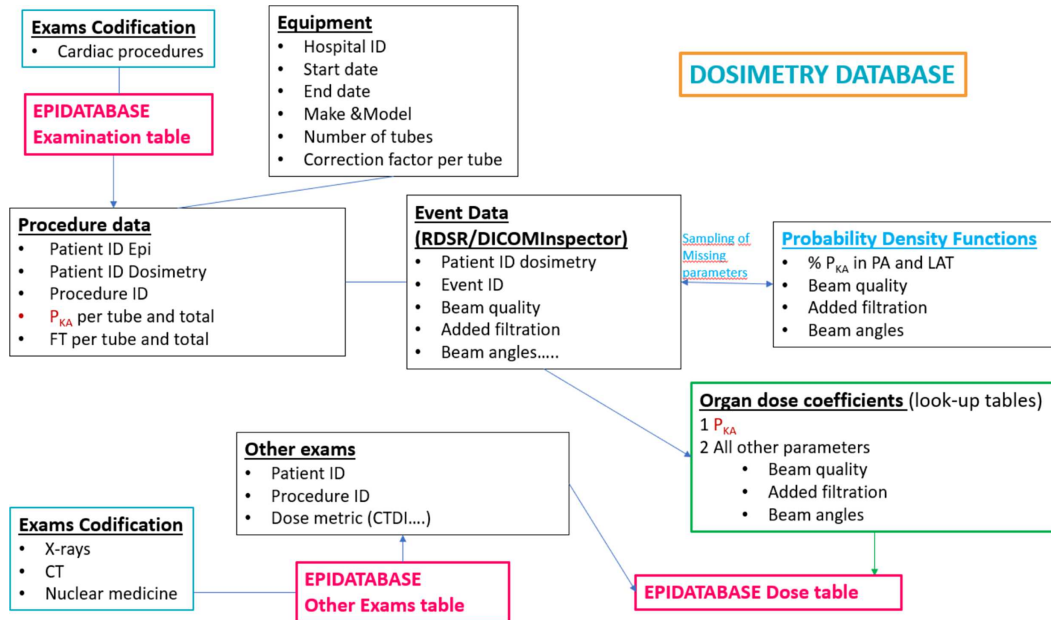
**Exams Codification**
- Cardiac procedures

**EPIDATABASE Examination table**

**Equipment**
- Hospital ID
- Start date
- End date
- Make &Model
- Number of tubes
- Correction factor per tube

DOSIMETRY DATABASE

**Procedure data**
- Patient ID Epi
- Patient ID Dosimetry
- Procedure ID
- $P_{KA}$ per tube and total
- FT per tube and total

**Event Data (RDSR/DICOMInspector)**
- Patient ID dosimetry
- Event ID
- Beam quality
- Added filtration
- Beam angles…..

Sampling of Missing parameters

**Probability Density Functions**
- % $P_{KA}$ in PA and LAT
- Beam quality
- Added filtration
- Beam angles

**Organ dose coefficients** (look-up tables)
1 $P_{KA}$
2 All other parameters
- Beam quality
- Added filtration
- Beam angles

**Other exams**
- Patient ID
- Procedure ID
- Dose metric (CTDI….)

**Exams Codification**
- X-rays
- CT
- Nuclear medicine

**EPIDATABASE Other Exams table**

**EPIDATABASE Dose table**